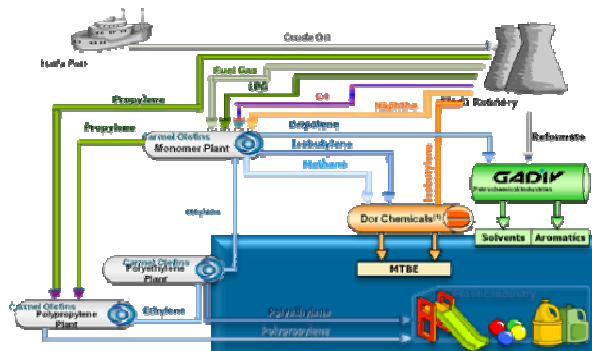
Haifa Port

Crude Oil

Fuel Gas

LPG

C4

Naphtha

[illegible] Refinery

Propylene

Propylene

Carmel Olefins
Monomer Plant

Butadiene

Isobutylene

Methanol

Reformate

GADIV
Petrochemical Industries

Ethylene

Isobutylene

Dor Chemicals(1)

Solvents

Aromatics

MTBE

Carmel Olefins
Polyethylene
Plant

Carmel Olefins
Polypropylene
Plant

Ethylene

Polyethylene

Polypropylene

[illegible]